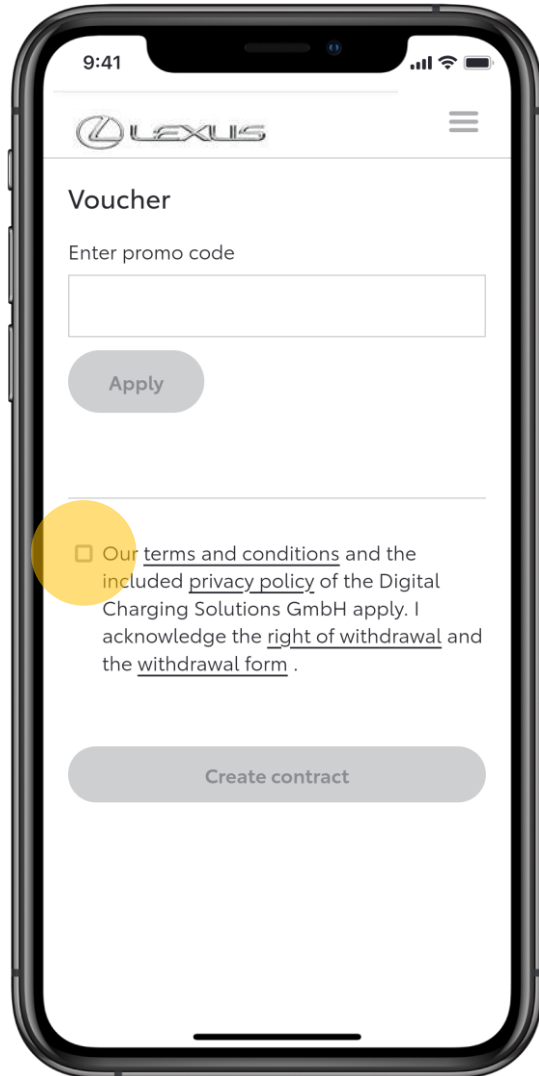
9:41

LEXUS

Voucher

Enter promo code

Apply

Our terms and conditions and the included privacy policy of the Digital Charging Solutions GmbH apply. I acknowledge the right of withdrawal and the withdrawal form .

Create contract